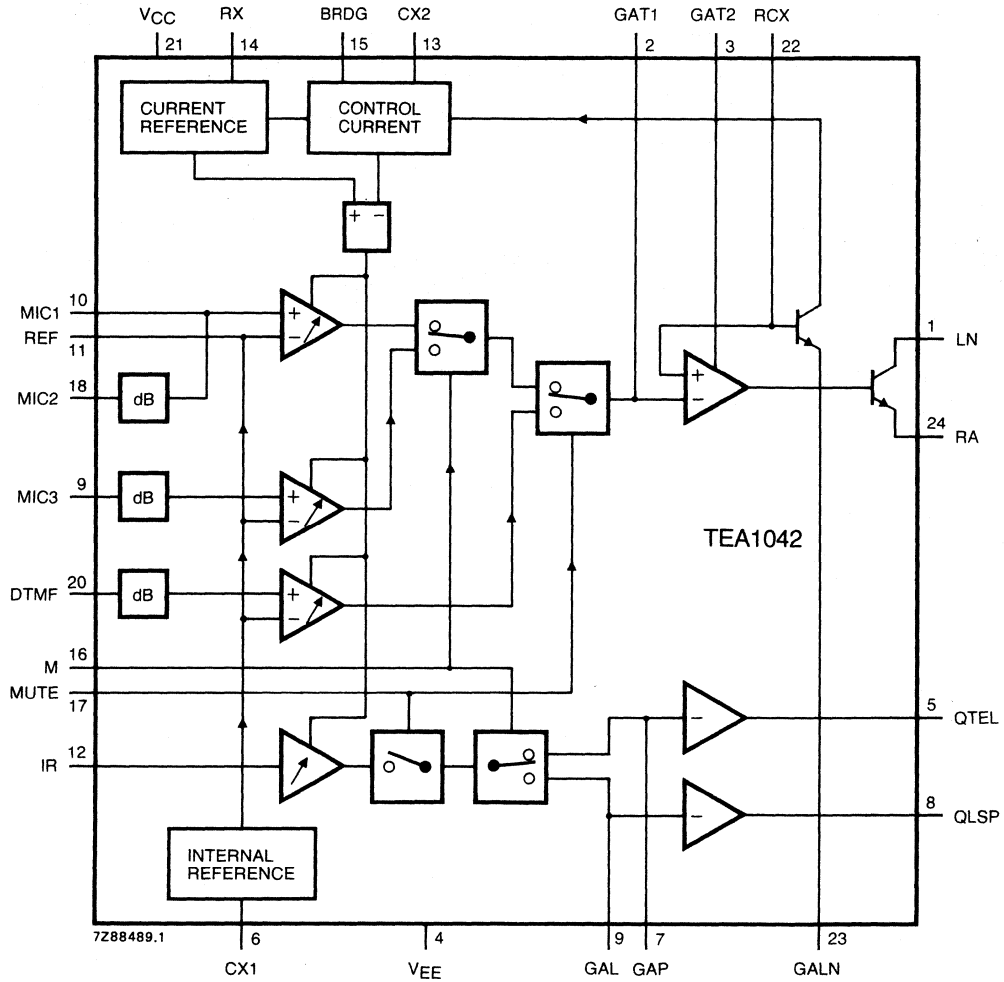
$V_{CC}$ 21
RX 14
BRDG 15
CX2 13
GAT1 2
GAT2 3
RCX 22

CURRENT REFERENCE
CONTROL CURRENT

+ −

MIC1 10
REF 11
MIC2 18
dB
MIC3 9
dB
DTMF 20
dB
M 16
MUTE 17
IR 12

+ −
+ −
+ −
+ −

1 LN
24 RA

TEA1042

−
5 QTEL
−
8 QLSP

INTERNAL REFERENCE

7Z88489.1
6 CX1
4 $V_{EE}$
9 GAL
7 GAP
23 GALN